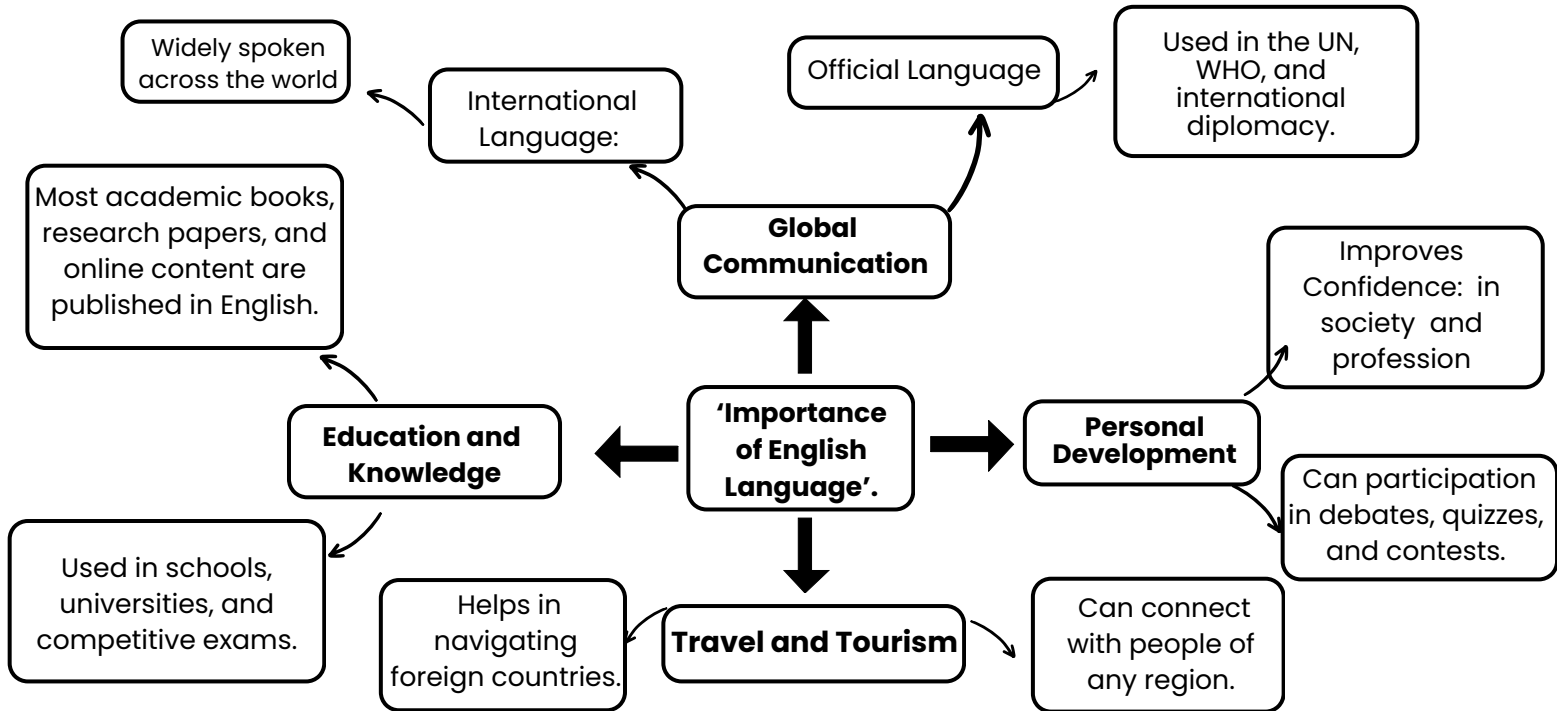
'Importance of English Language'.

Global Communication

International Language:

Widely spoken across the world

Official Language

Used in the UN, WHO, and international diplomacy.

Education and Knowledge

Most academic books, research papers, and online content are published in English.

Used in schools, universities, and competitive exams.

Personal Development

Improves Confidence: in society and profession

Can participation in debates, quizzes, and contests.

Travel and Tourism

Helps in navigating foreign countries.

Can connect with people of any region.